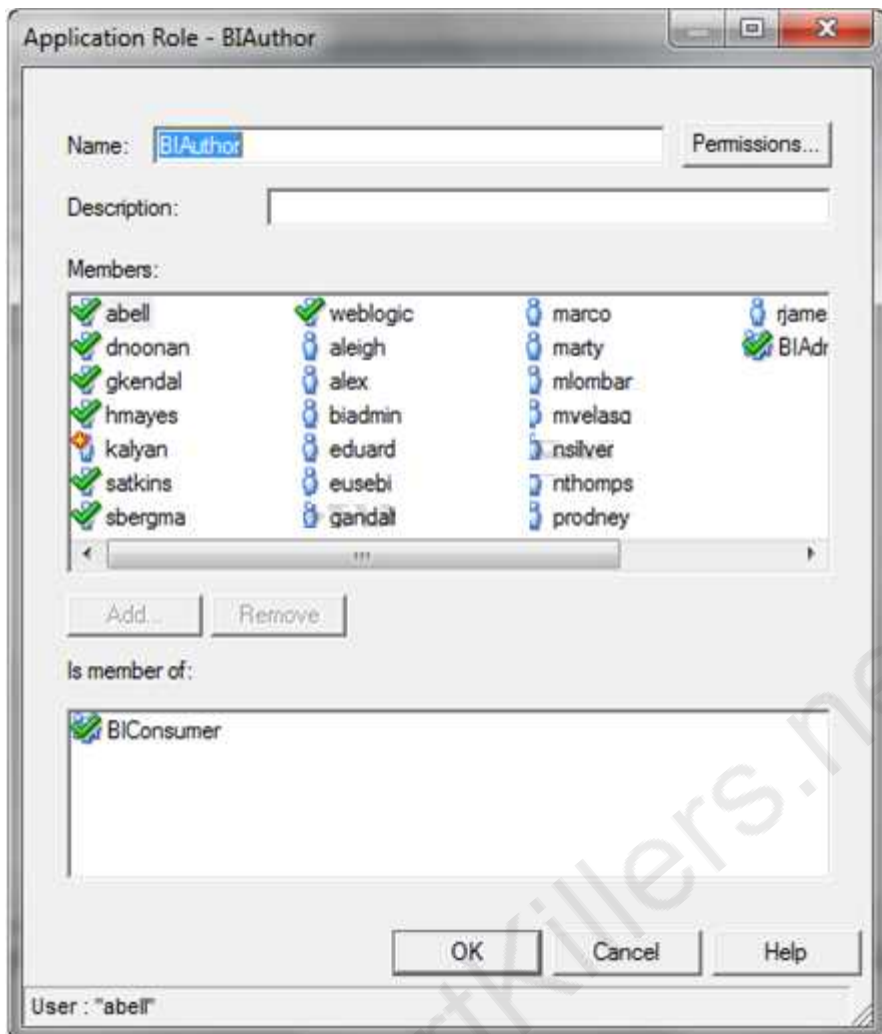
Application Role - BIAuthor

Name: BIAuthor

Permissions...

Description:

Members:

| abell | weblogic | marco | rjame |
|---|---|---|---|
| dnoonan | aleigh | marty | BIAdr |
| gkendal | alex | mlombar | |
| hmayes | biadmin | mvelasq | |
| kalyan | eduard | nsilver | |
| satkins | eusebi | nthomps | |
| sbergma | gandalt | prodney | |

Add...

Remove

Is member of:

BIConsumer

OK

Cancel

Help

User : "abell"

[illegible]killers.n